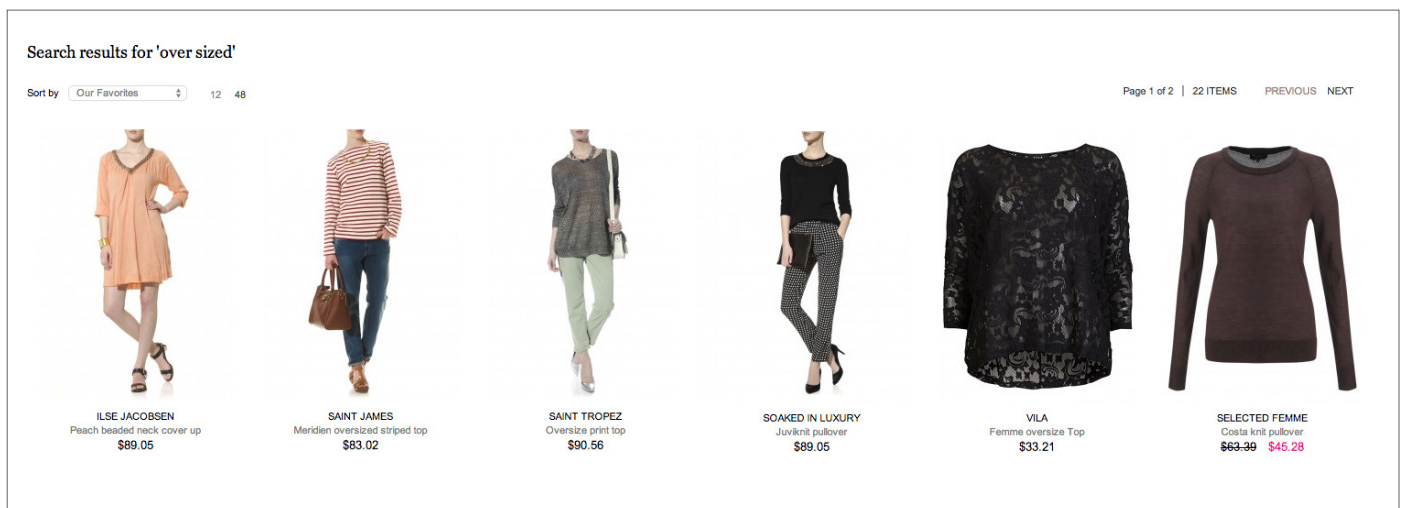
Search results for 'over sized'

Sort by Our Favorites 12 48

Page 1 of 2 | 22 ITEMS PREVIOUS NEXT

ILSE JACOBSEN
Peach beaded neck cover up
$89.05

SAINT JAMES
Meridien oversized striped top
$83.02

SAINT TROPEZ
Oversize print top
$90.56

SOAKED IN LUXURY
Juviknit pullover
$89.05

VILA
Femme oversize Top
$33.21

SELECTED FEMME
Costa knit pullover
~~$63.39~~ $45.28